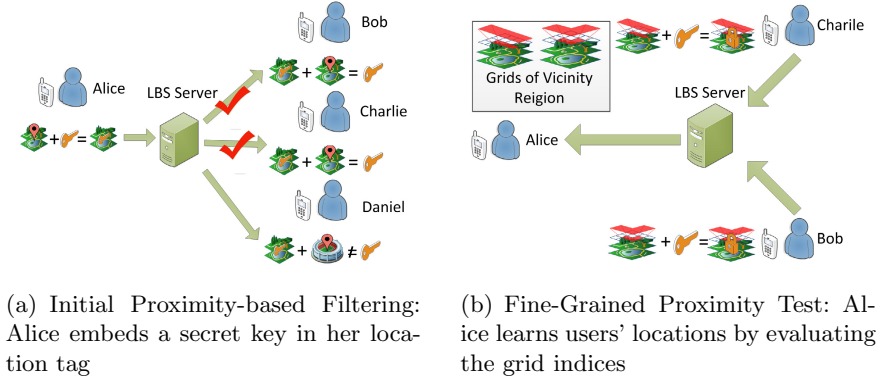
Bob

Alice

LBS Server

+ =

+ =

Charlie

+ =

Daniel

+ ≠

(a) Initial Proximity-based Filtering: Alice embeds a secret key in her location tag

Grids of Vicinity Reigion

+ =

Charile

LBS Server

Alice

+ =

Bob

(b) Fine-Grained Proximity Test: Alice learns users' locations by evaluating the grid indices